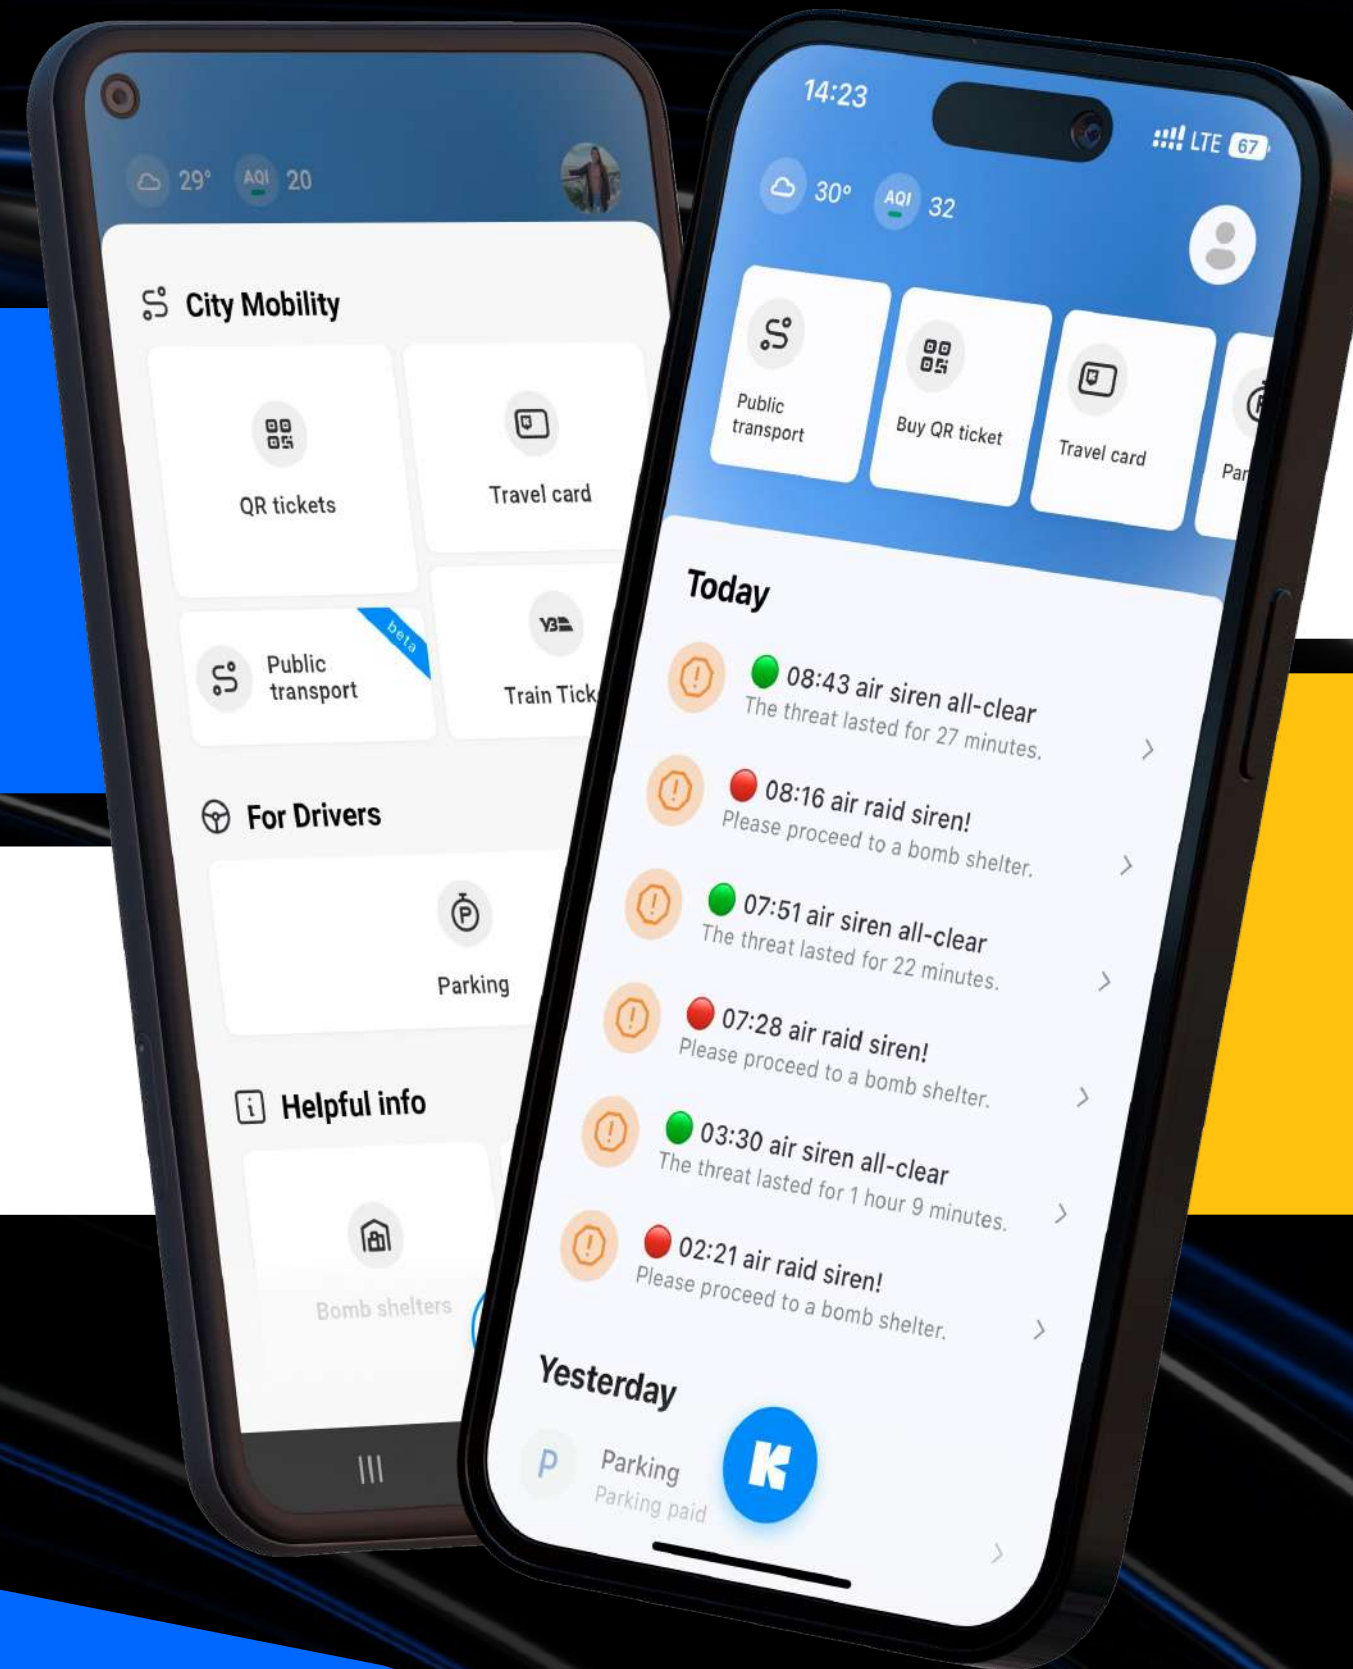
29° AQI 20

City Mobility

QR tickets

Travel card

Public transport

beta

Train Tick

For Drivers

Parking

Helpful info

Bomb shelters

14:23

LTE 67

30° AQI 32

Public transport

Buy QR ticket

Travel card

Par

Today

08:43 air siren all-clear
The threat lasted for 27 minutes.

08:16 air raid siren!
Please proceed to a bomb shelter.

07:51 air siren all-clear
The threat lasted for 22 minutes.

07:28 air raid siren!
Please proceed to a bomb shelter.

03:30 air siren all-clear
The threat lasted for 1 hour 9 minutes.

02:21 air raid siren!
Please proceed to a bomb shelter.

Yesterday

P Parking
Parking paid